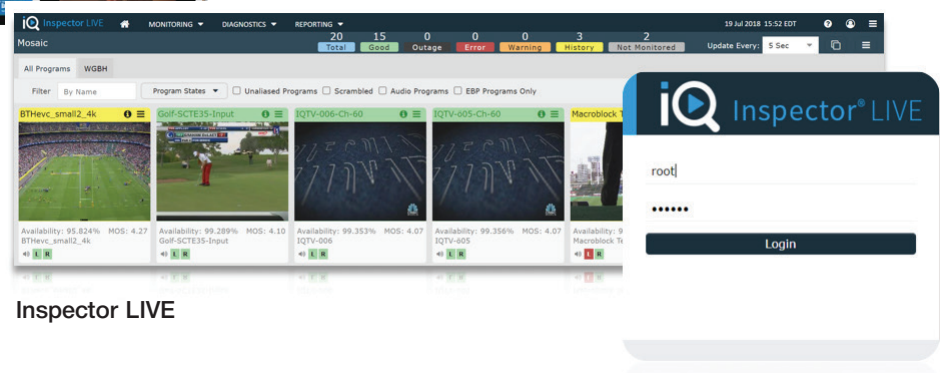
iQ Inspector LIVE MONITORING DIAGNOSTICS REPORTING 19 Jul 2018 15:52 EDT

Mosaic

| 20 | 15 | 0 | 0 | 0 | 3 | 2 |
|---|---|---|---|---|---|---|
| Total | Good | Outage | Error | Warning | History | Not Monitored |

Update Every: 5 Sec

All Programs WGBH

Filter By Name Program States Unaliased Programs Scrambled Audio Programs EBP Programs Only

BTHevc_small2_4k
Availability: 95.824% MOS: 4.27
BTHevc_small2_4k

Golf-SCTE35-Input
Availability: 99.289% MOS: 4.10
Golf-SCTE35-Input

IQTV-006-Ch-60
Availability: 99.353% MOS: 4.07
IQTV-006

IQTV-005-Ch-60
Availability: 99.356% MOS: 4.07
IQTV-005

Macroblock T
Availability:
Macroblock Te

Inspector LIVE

iQ Inspector® LIVE

root

••••••

Login